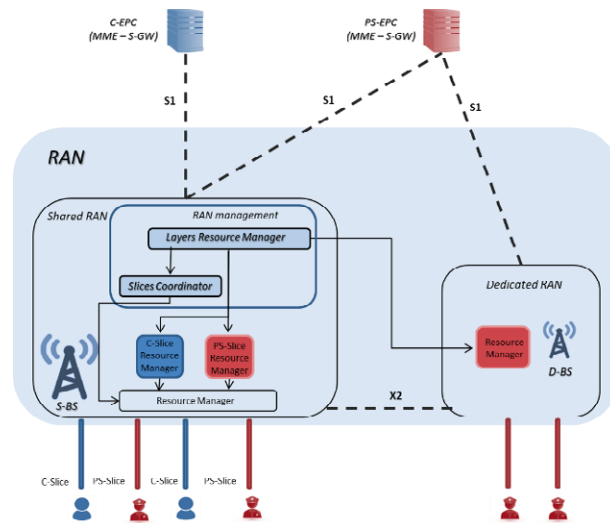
C-EPC
(MME – S-GW)

PS-EPC
(MME – S-GW)

S1

S1

S1

RAN

Shared RAN

RAN management

Layers Resource Manager

Slices Coordinator

C-Slice Resource Manager

PS-Slice Resource Manager

Resource Manager

S-BS

Dedicated RAN

Resource Manager

D-BS

X2

C-Slice

PS-Slice

C-Slice

PS-Slice